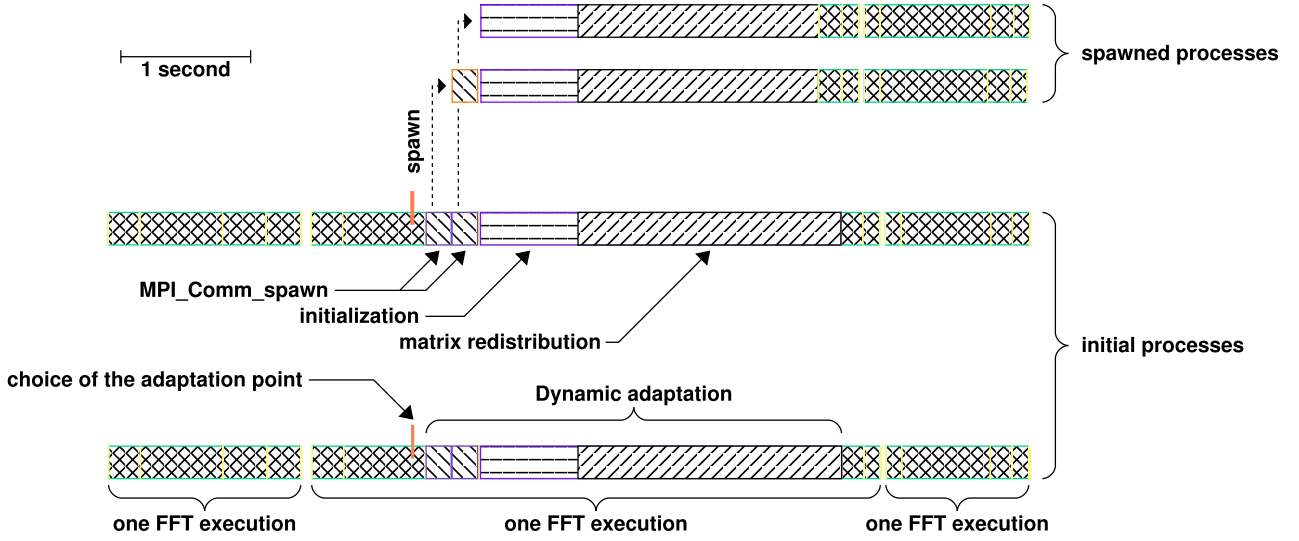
1 second

spawned processes

spawn

MPI_Comm_spawn

initialization

matrix redistribution

initial processes

choice of the adaptation point

Dynamic adaptation

one FFT execution

one FFT execution

one FFT execution